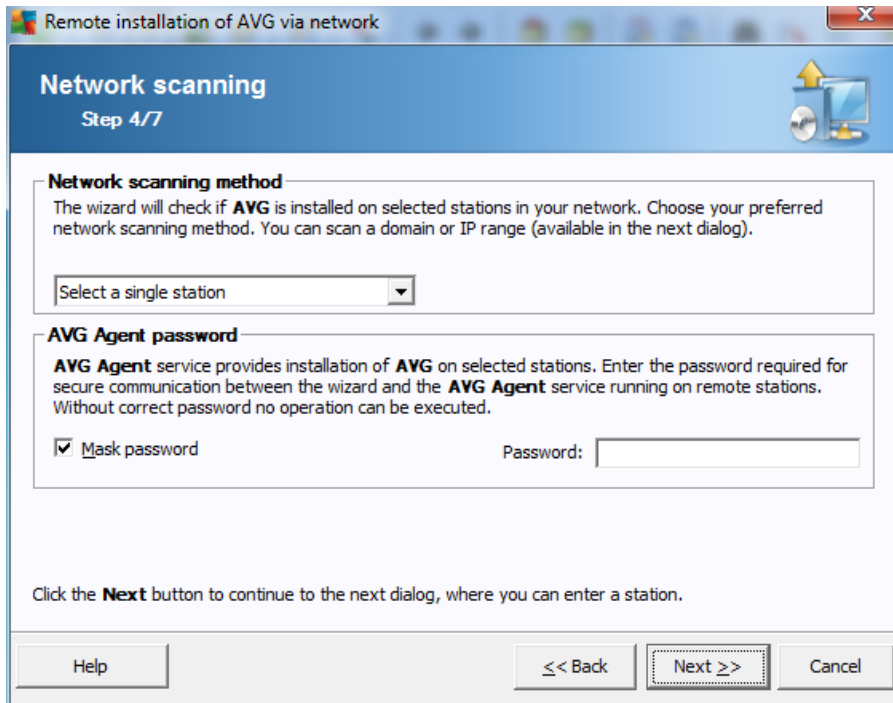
Remote installation of AVG via network

Network scanning
Step 4/7

Network scanning method
The wizard will check if AVG is installed on selected stations in your network. Choose your preferred network scanning method. You can scan a domain or IP range (available in the next dialog).

Select a single station

AVG Agent password
AVG Agent service provides installation of AVG on selected stations. Enter the password required for secure communication between the wizard and the AVG Agent service running on remote stations. Without correct password no operation can be executed.

Mask password

Password:

Click the Next button to continue to the next dialog, where you can enter a station.

Help

<< Back

Next >>

Cancel